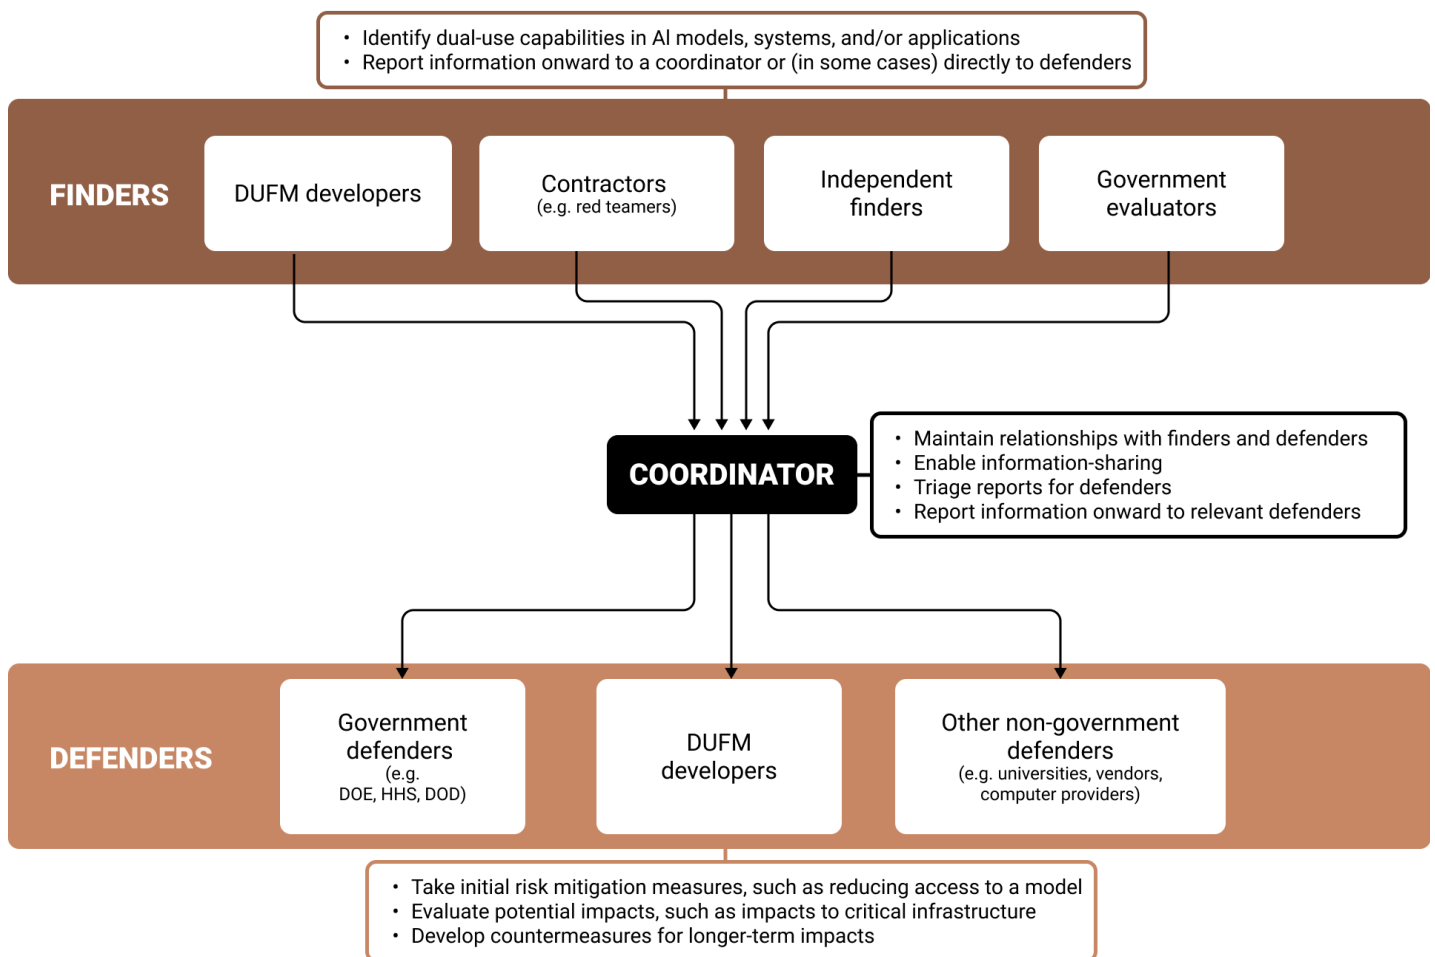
• Identify dual-use capabilities in AI models, systems, and/or applications
• Report information onward to a coordinator or (in some cases) directly to defenders

FINDERS

DUFM developers

Contractors
(e.g. red teamers)

Independent finders

Government evaluators

COORDINATOR

• Maintain relationships with finders and defenders
• Enable information-sharing
• Triage reports for defenders
• Report information onward to relevant defenders

DEFENDERS

Government defenders
(e.g.
DOE, HHS, DOD)

DUFM developers

Other non-government defenders
(e.g. universities, vendors, computer providers)

• Take initial risk mitigation measures, such as reducing access to a model
• Evaluate potential impacts, such as impacts to critical infrastructure
• Develop countermeasures for longer-term impacts